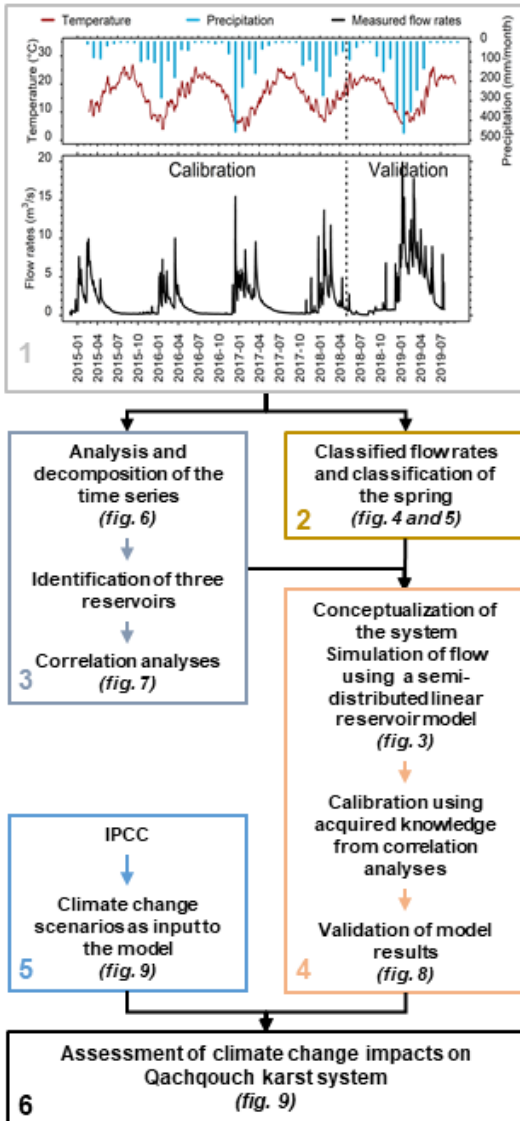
Temperature Precipitation Measured flow rates

Temperature (°C)
30
20
10
0

Precipitation (mm/month)
0
100
200
300
400
500

Flow rates (m$^3$/s)
20
15
10
5
0

Calibration
Validation

1

2015-01 2015-04 2015-07 2015-10 2016-01 2016-04 2016-07 2016-10 2017-01 2017-04 2017-07 2017-10 2018-01 2018-04 2018-07 2018-10 2019-01 2019-04 2019-07

Analysis and decomposition of the time series
(fig. 6)

Identification of three reservoirs

Correlation analyses
(fig. 7)

3

Classified flow rates and classification of the spring
2 (fig. 4 and 5)

Conceptualization of the system
Simulation of flow using a semi-distributed linear reservoir model
(fig. 3)

Calibration using acquired knowledge from correlation analyses

Validation of model results
(fig. 8)

4

IPCC

Climate change scenarios as input to the model
(fig. 9)

5

Assessment of climate change impacts on Qachqouch karst system
(fig. 9)

6